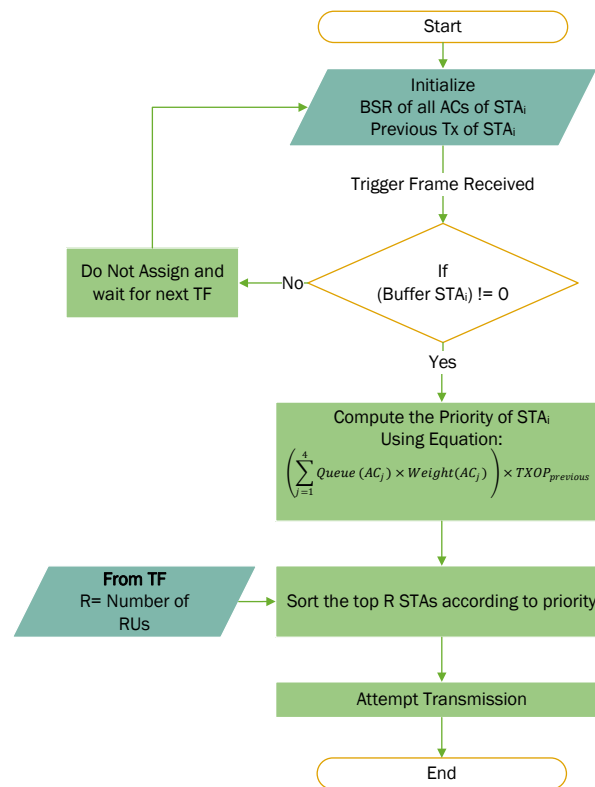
Start

Initialize
BSR of all ACs of STA$_i$
Previous Tx of STA$_i$

Trigger Frame Received

If
(Buffer STA$_i$) != 0

No

Do Not Assign and wait for next TF

Yes

Compute the Priority of STA$_i$
Using Equation:
$\left(\sum_{j=1}^{4} Queue\,(AC_j) \times Weight(AC_j)\right) \times TXOP_{previous}$

From TF
R= Number of RUs

Sort the top R STAs according to priority

Attempt Transmission

End